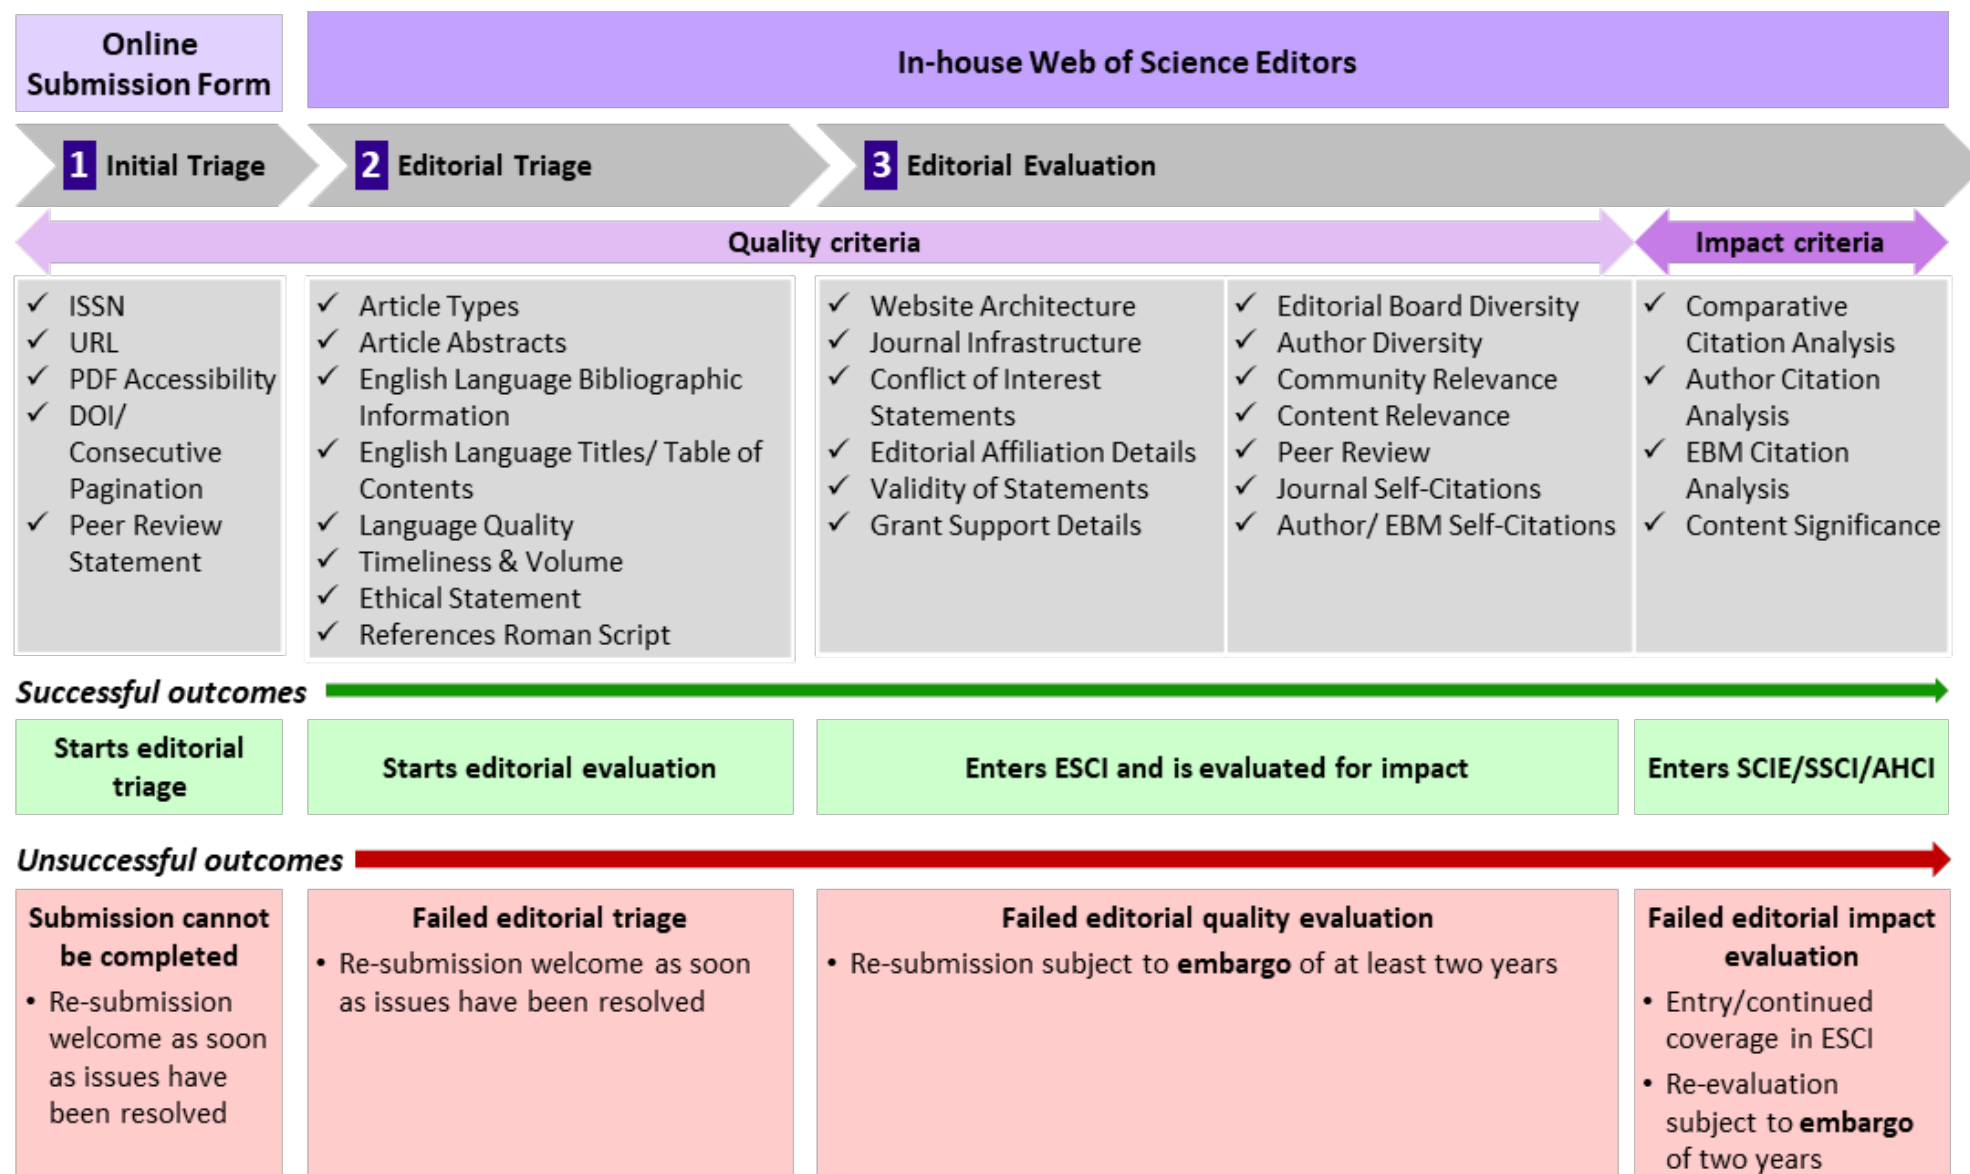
Online Submission Form

In-house Web of Science Editors

1 Initial Triage

2 Editorial Triage

3 Editorial Evaluation

Quality criteria

Impact criteria

✓ ISSN
✓ URL
✓ PDF Accessibility
✓ DOI/ Consecutive Pagination
✓ Peer Review Statement

✓ Article Types
✓ Article Abstracts
✓ English Language Bibliographic Information
✓ English Language Titles/ Table of Contents
✓ Language Quality
✓ Timeliness & Volume
✓ Ethical Statement
✓ References Roman Script

✓ Website Architecture
✓ Journal Infrastructure
✓ Conflict of Interest Statements
✓ Editorial Affiliation Details
✓ Validity of Statements
✓ Grant Support Details

✓ Editorial Board Diversity
✓ Author Diversity
✓ Community Relevance
✓ Content Relevance
✓ Peer Review
✓ Journal Self-Citations
✓ Author/ EBM Self-Citations

✓ Comparative Citation Analysis
✓ Author Citation Analysis
✓ EBM Citation Analysis
✓ Content Significance

Successful outcomes

Starts editorial triage

Starts editorial evaluation

Enters ESCI and is evaluated for impact

Enters SCIE/SSCI/AHCI

Unsuccessful outcomes

Submission cannot be completed
• Re-submission welcome as soon as issues have been resolved

Failed editorial triage
• Re-submission welcome as soon as issues have been resolved

Failed editorial quality evaluation
• Re-submission subject to **embargo** of at least two years

Failed editorial impact evaluation
• Entry/continued coverage in ESCI
• Re-evaluation subject to **embargo** of two years